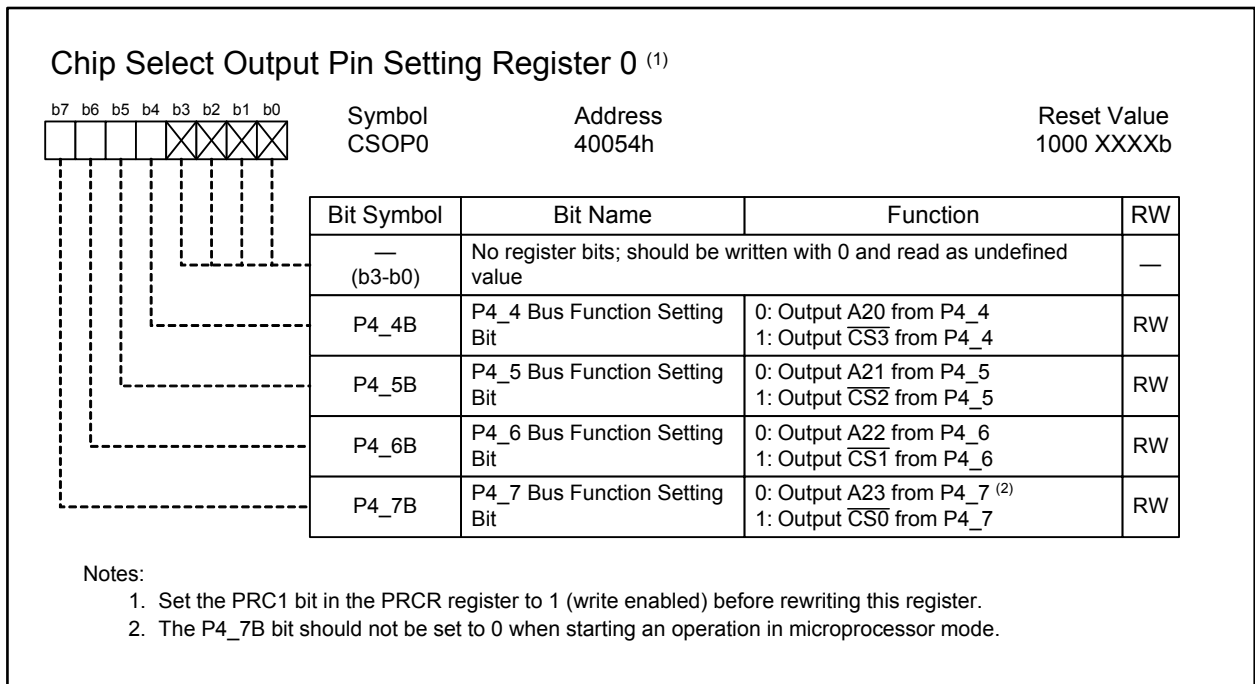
Chip Select Output Pin Setting Register 0 $^{(1)}$

b7 b6 b5 b4 b3 b2 b1 b0

Symbol
CSOP0

Address
40054h

Reset Value
1000 XXXXb

| Bit Symbol | Bit Name | Function | RW |
|---|---|---|---|
| — (b3-b0) | No register bits; should be written with 0 and read as undefined value | | — |
| P4_4B | P4_4 Bus Function Setting Bit | 0: Output A20 from P4_4<br>1: Output $\overline{CS3}$ from P4_4 | RW |
| P4_5B | P4_5 Bus Function Setting Bit | 0: Output A21 from P4_5<br>1: Output $\overline{CS2}$ from P4_5 | RW |
| P4_6B | P4_6 Bus Function Setting Bit | 0: Output A22 from P4_6<br>1: Output $\overline{CS1}$ from P4_6 | RW |
| P4_7B | P4_7 Bus Function Setting Bit | 0: Output A23 from P4_7 $^{(2)}$<br>1: Output $\overline{CS0}$ from P4_7 | RW |

Notes:
1. Set the PRC1 bit in the PRCR register to 1 (write enabled) before rewriting this register.
2. The P4_7B bit should not be set to 0 when starting an operation in microprocessor mode.